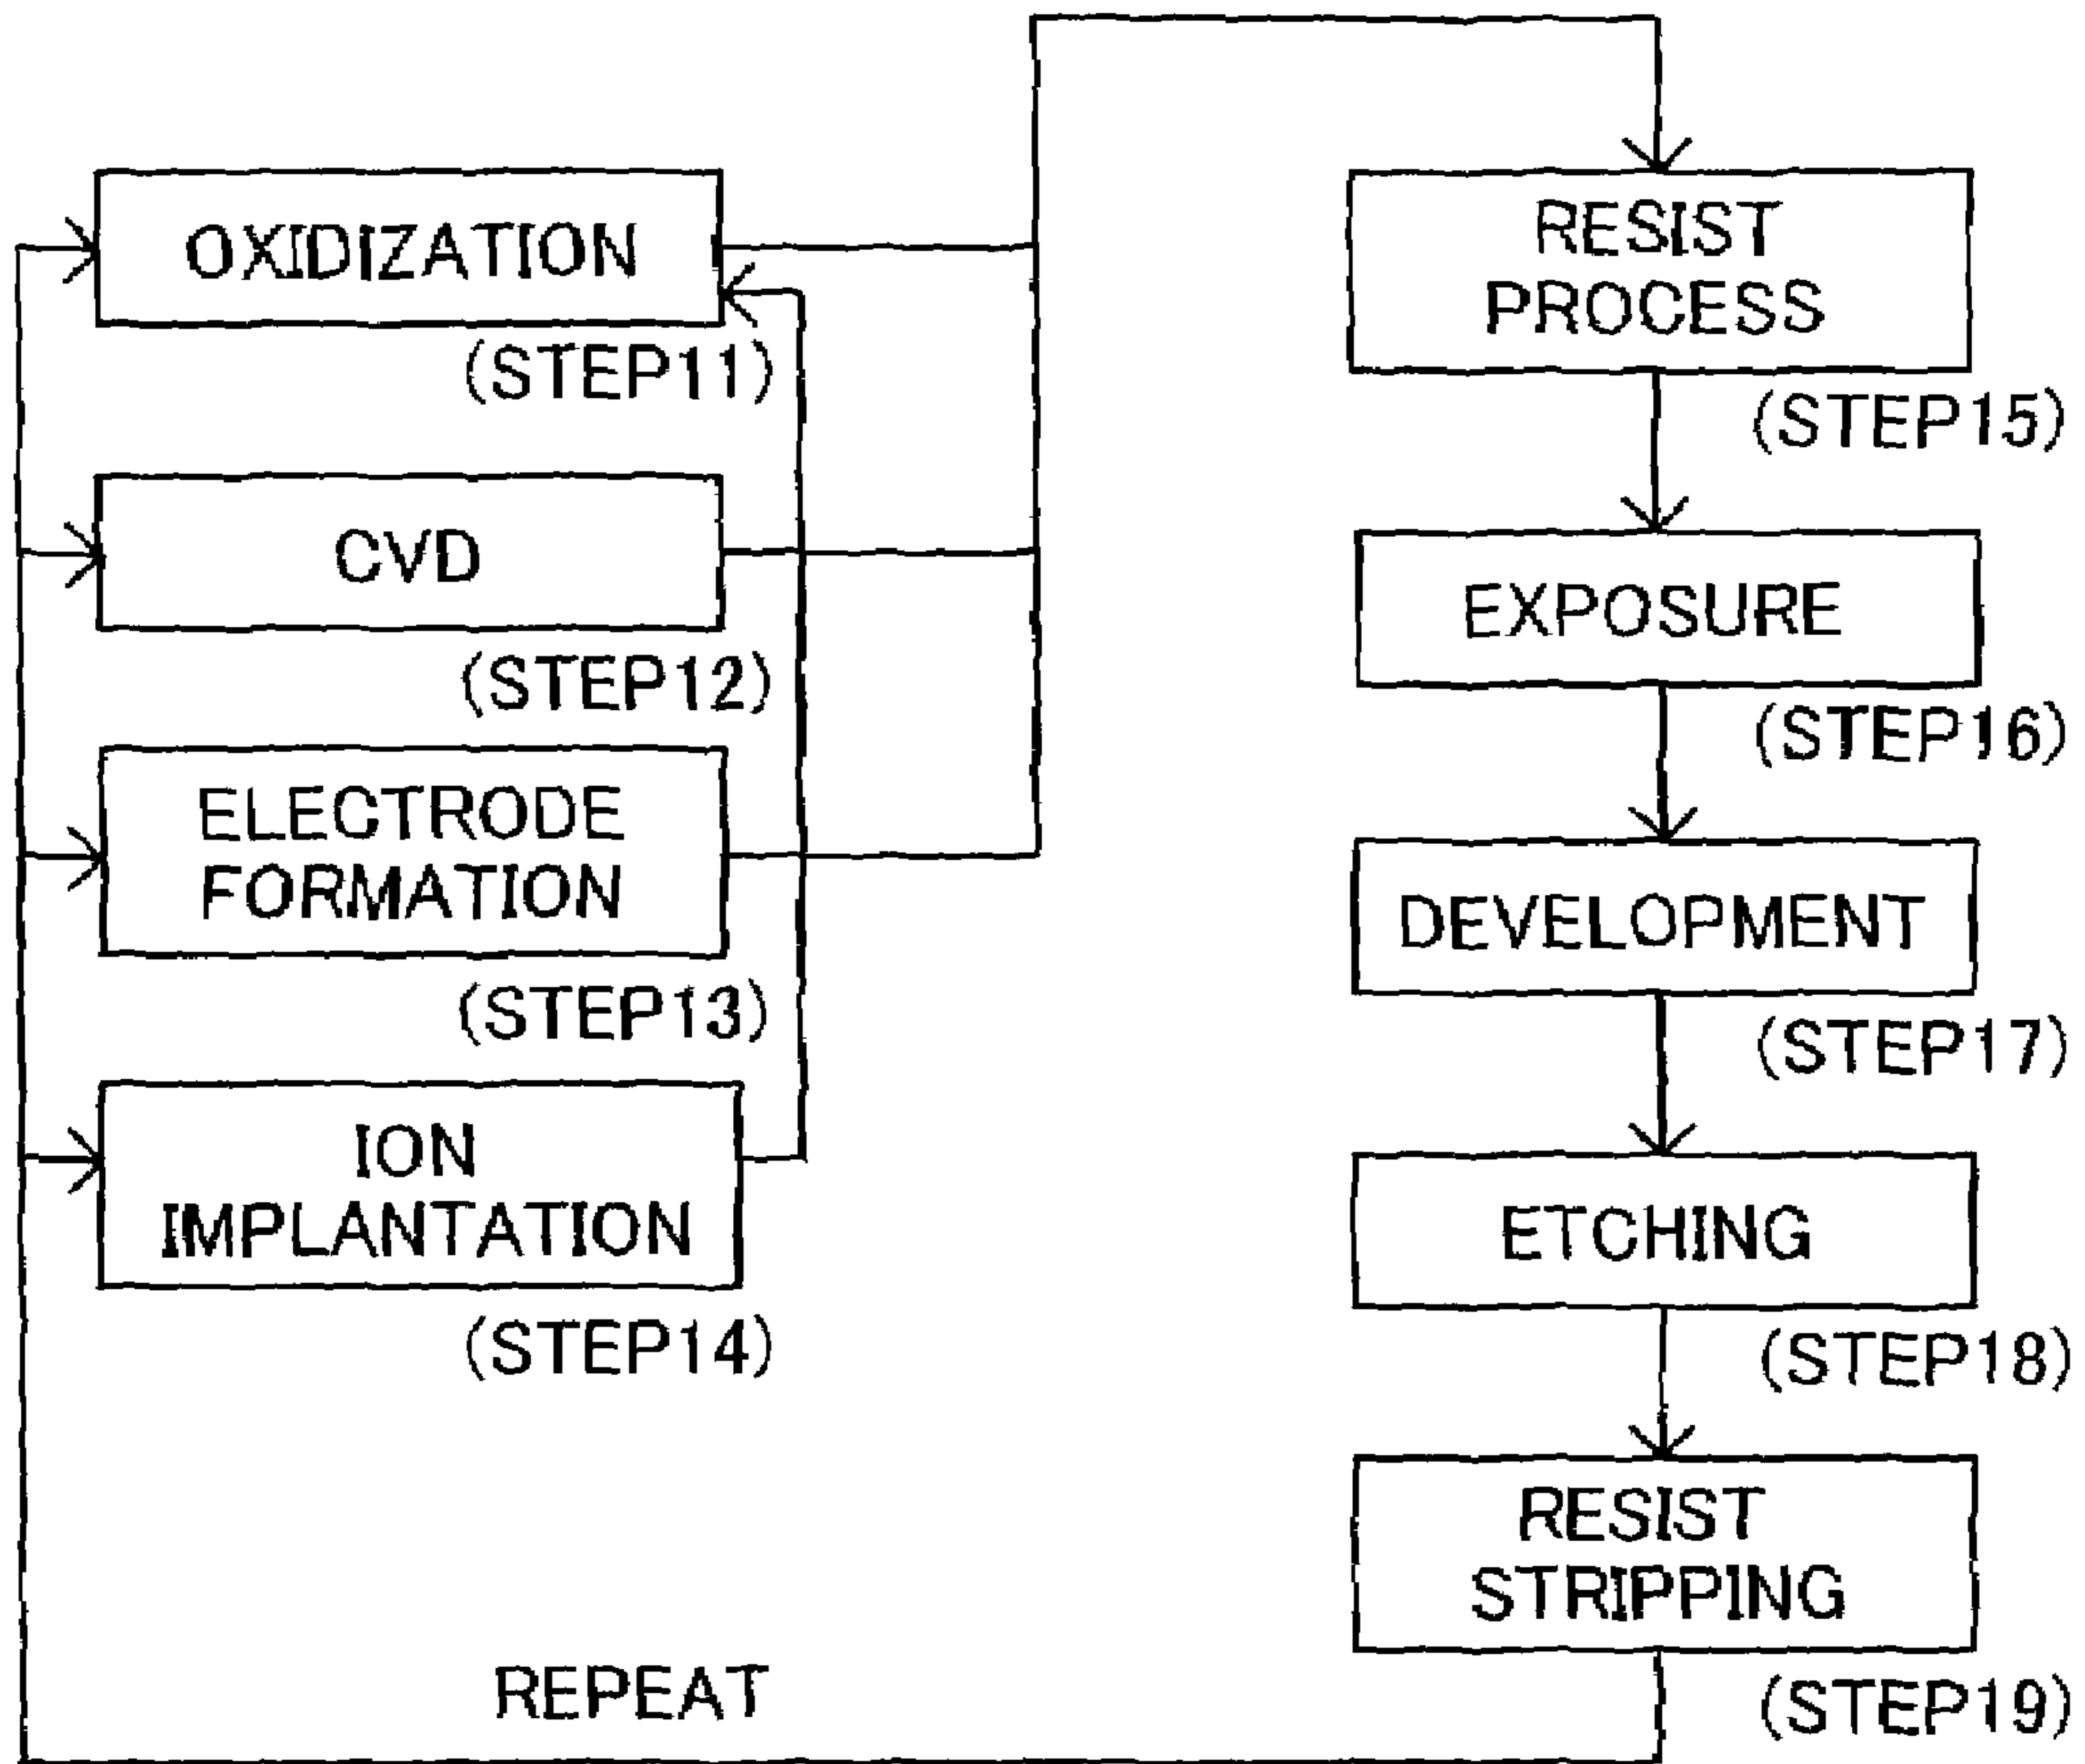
OXIDIZATION
(STEP11)

CVD
(STEP12)

ELECTRODE FORMATION
(STEP13)

ION IMPLANTATION
(STEP14)

RESIST PROCESS
(STEP15)

EXPOSURE
(STEP16)

DEVELOPMENT
(STEP17)

ETCHING
(STEP18)

RESIST STRIPPING
(STEP19)

REPEAT